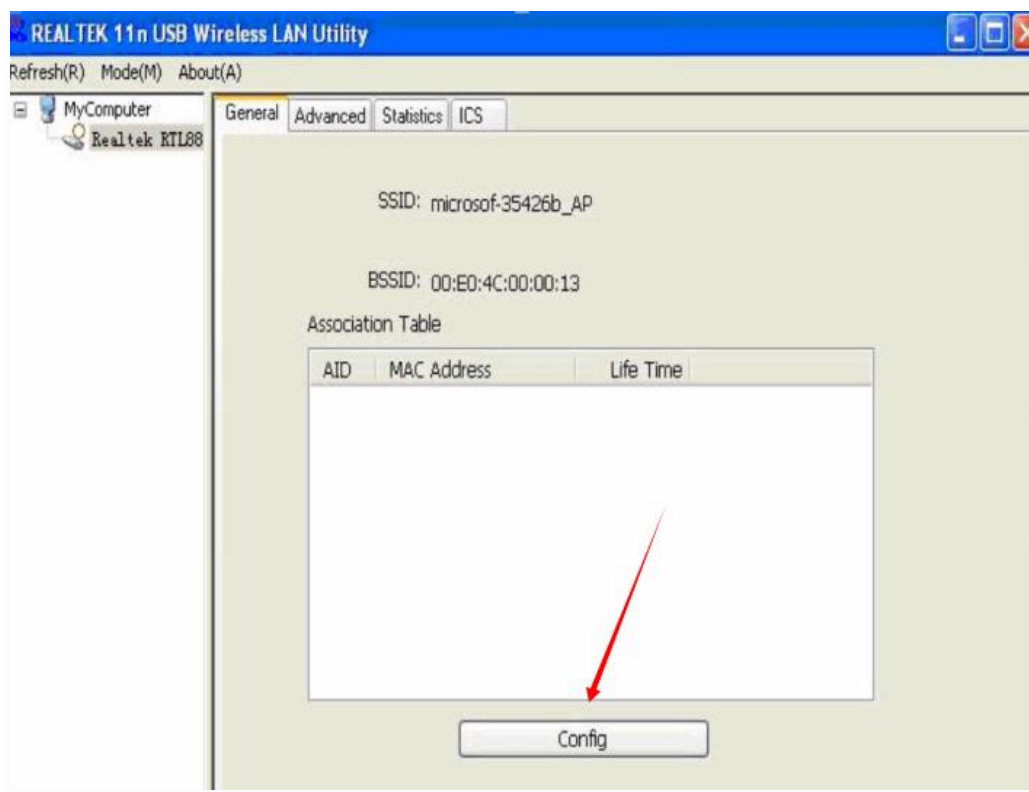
REALTEK 11n USB Wireless LAN Utility

Refresh(R) Mode(M) About(A)

MyComputer
Realtek RTL88

General | Advanced | Statistics | ICS

SSID: microsof-35426b_AP

BSSID: 00:E0:4C:00:00:13

Association Table

| AID | MAC Address | Life Time |
|---|---|---|

Config